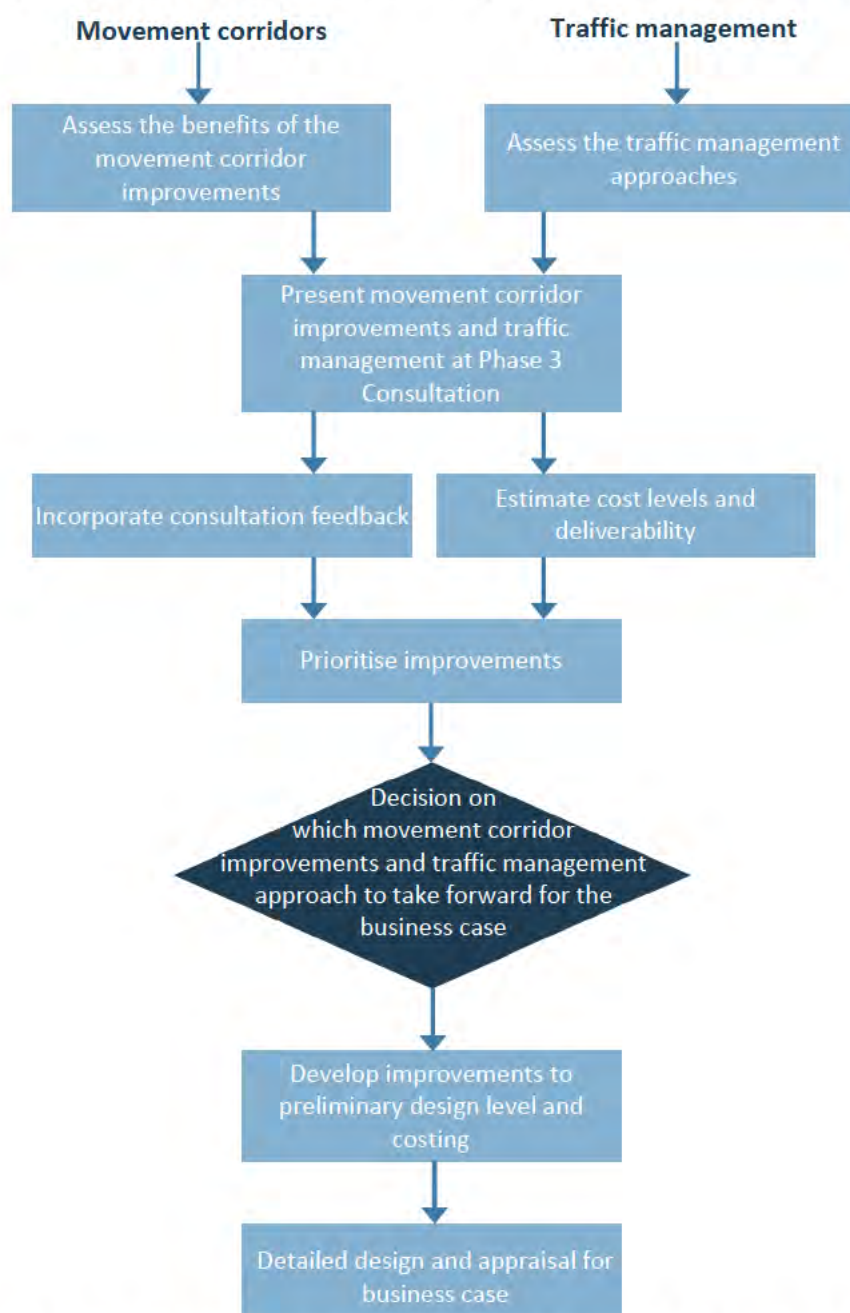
Movement corridors

Traffic management

Assess the benefits of the movement corridor improvements

Assess the traffic management approaches

Present movement corridor improvements and traffic management at Phase 3 Consultation

Incorporate consultation feedback

Estimate cost levels and deliverability

Prioritise improvements

Decision on which movement corridor improvements and traffic management approach to take forward for the business case

Develop improvements to preliminary design level and costing

Detailed design and appraisal for business case